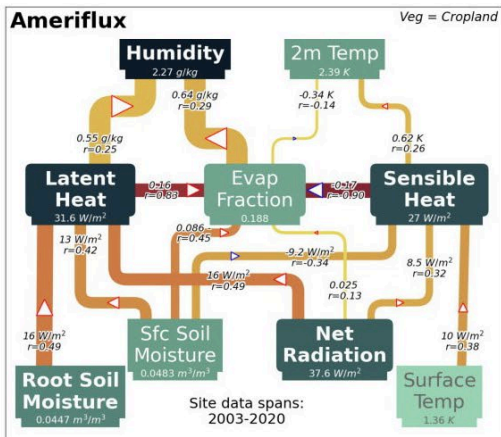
Ameriflux

Veg = Cropland

Humidity
2.27 g/kg

2m Temp
2.39 K

0.64 g/kg
r=0.29

-0.34 K
r=-0.14

0.55 g/kg
r=0.25

0.62 K
r=0.26

Latent Heat
31.6 W/m$^2$

0.16
r=0.83

Evap Fraction
0.188

-0.17
r=-0.90

Sensible Heat
27 W/m$^2$

13 W/m$^2$
r=0.42

0.086
r=0.45

9.2 W/m$^2$
r=-0.34

8.5 W/m$^2$
r=0.32

16 W/m$^2$
r=0.49

0.025
r=0.13

16 W/m$^2$
r=0.49

Sfc Soil Moisture
0.0483 m$^3$/m$^3$

Net Radiation
37.6 W/m$^2$

10 W/m$^2$
r=0.38

Root Soil Moisture
0.0447 m$^3$/m$^3$

Site data spans:
2003-2020

Surface Temp
1.36 K